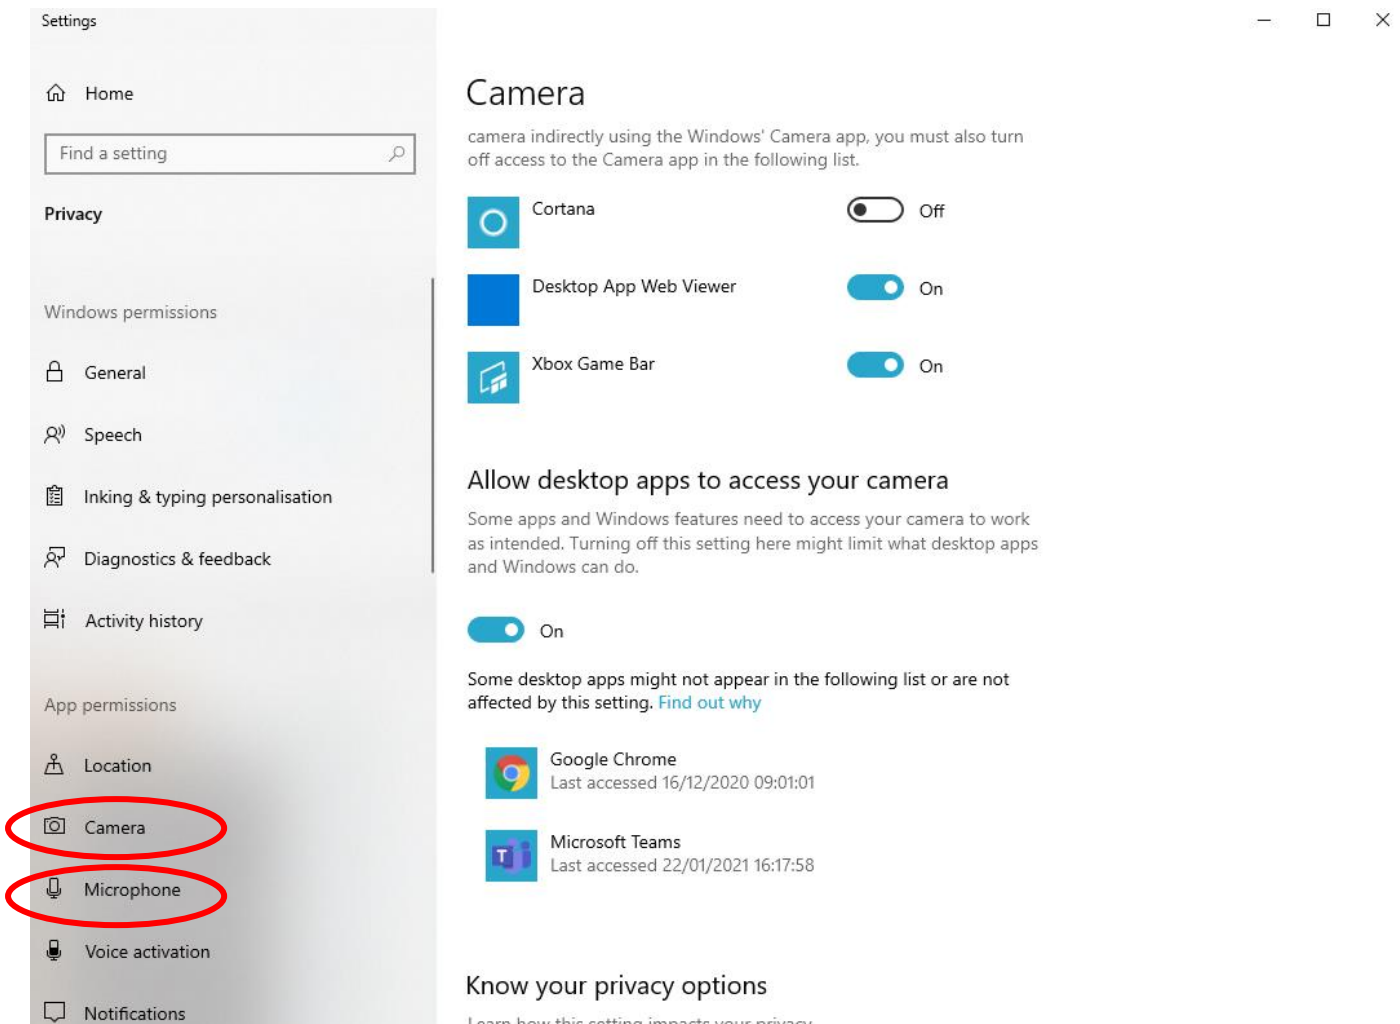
Settings

Home

Find a setting

Privacy

Windows permissions

General

Speech

Inking & typing personalisation

Diagnostics & feedback

Activity history

App permissions

Location

Camera

Microphone

Voice activation

Notifications

Camera

camera indirectly using the Windows' Camera app, you must also turn off access to the Camera app in the following list.

Cortana Off

Desktop App Web Viewer On

Xbox Game Bar On

Allow desktop apps to access your camera

Some apps and Windows features need to access your camera to work as intended. Turning off this setting here might limit what desktop apps and Windows can do.

On

Some desktop apps might not appear in the following list or are not affected by this setting. Find out why

Google Chrome
Last accessed 16/12/2020 09:01:01

Microsoft Teams
Last accessed 22/01/2021 16:17:58

Know your privacy options

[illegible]